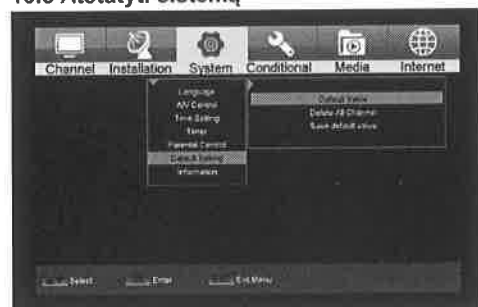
Channel Installation System Conditional Media Internet

Language
A/V Control
Time Setting
Timer
Parental Control
Default Setting
Information

Default Value
Delete All Channel
Save default value

Select Enter Exit Menu